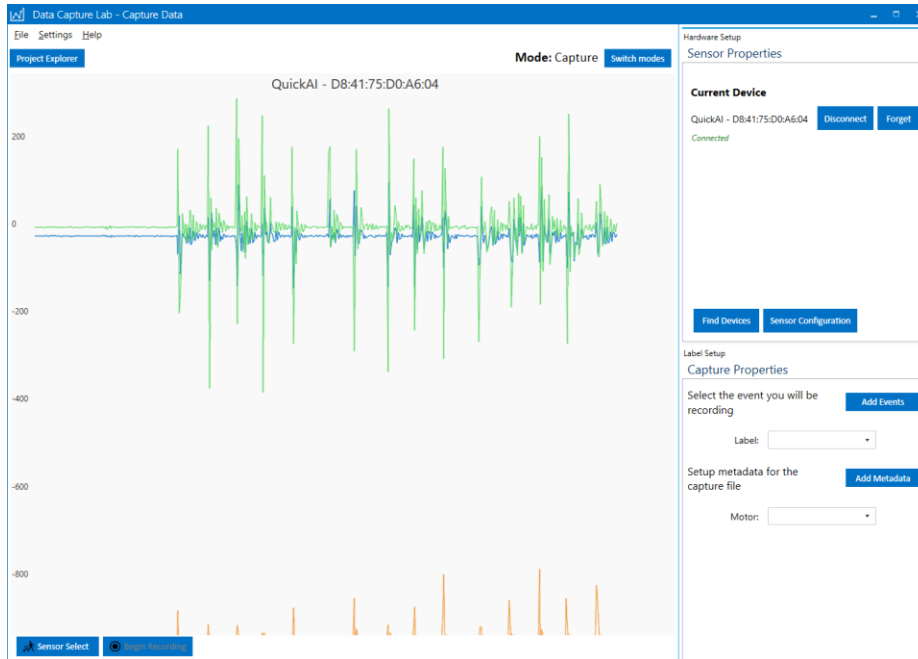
Data Capture Lab - Capture Data

File Settings Help

Project Explorer

Mode: Capture Switch modes

QuickAI - D8:41:75:D0:A6:04

200
0
-200
-400
-600
-800

Sensor Select Begin Recording

Hardware Setup
Sensor Properties

Current Device
QuickAI - D8:41:75:D0:A6:04 Disconnect Forget
Connected

Find Devices Sensor Configuration

Label Setup
Capture Properties

Select the event you will be recording Add Events

Label:

Setup metadata for the capture file Add Metadata

Motor: